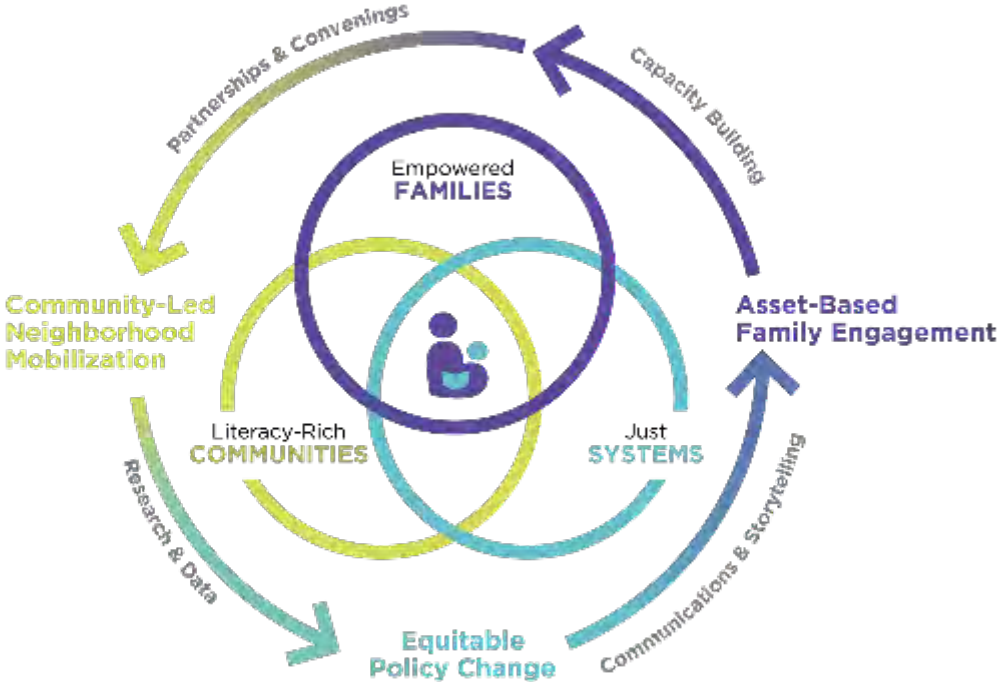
Partnerships & Convenings

Capacity Building

Empowered
FAMILIES

Community-Led Neighborhood Mobilization

Asset-Based Family Engagement

Literacy-Rich
COMMUNITIES

Just
SYSTEMS

Research & Data

Communications & Storytelling

Equitable Policy Change